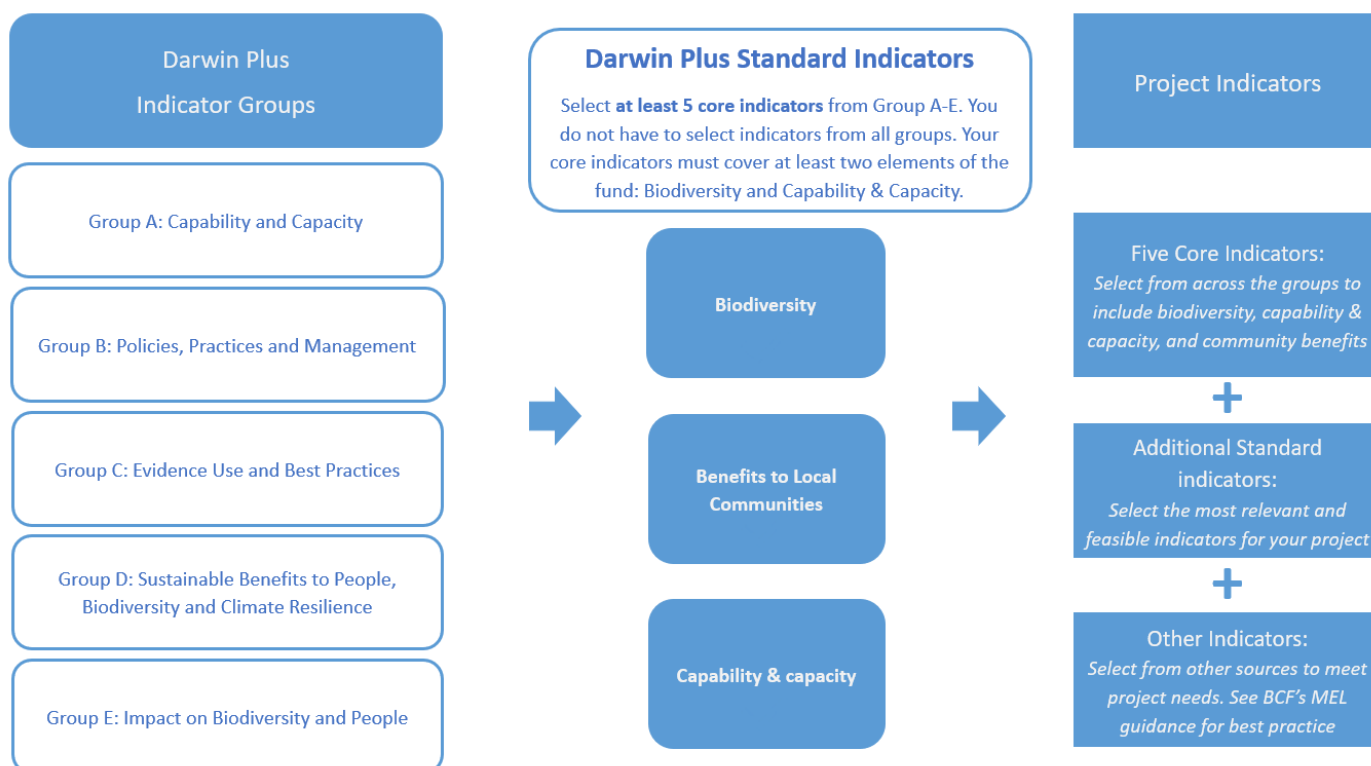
Darwin Plus Indicator Groups

Group A: Capability and Capacity

Group B: Policies, Practices and Management

Group C: Evidence Use and Best Practices

Group D: Sustainable Benefits to People, Biodiversity and Climate Resilience

Group E: Impact on Biodiversity and People

Darwin Plus Standard Indicators

Select **at least 5 core indicators** from Group A-E. You do not have to select indicators from all groups. Your core indicators must cover at least two elements of the fund: Biodiversity and Capability & Capacity.

Biodiversity

Benefits to Local Communities

Capability & capacity

Project Indicators

Five Core Indicators:
*Select from across the groups to include biodiversity, capability & capacity, and community benefits*

+

Additional Standard indicators:
*Select the most relevant and feasible indicators for your project*

+

Other Indicators:
*Select from other sources to meet project needs. See BCF's MEL guidance for best practice*